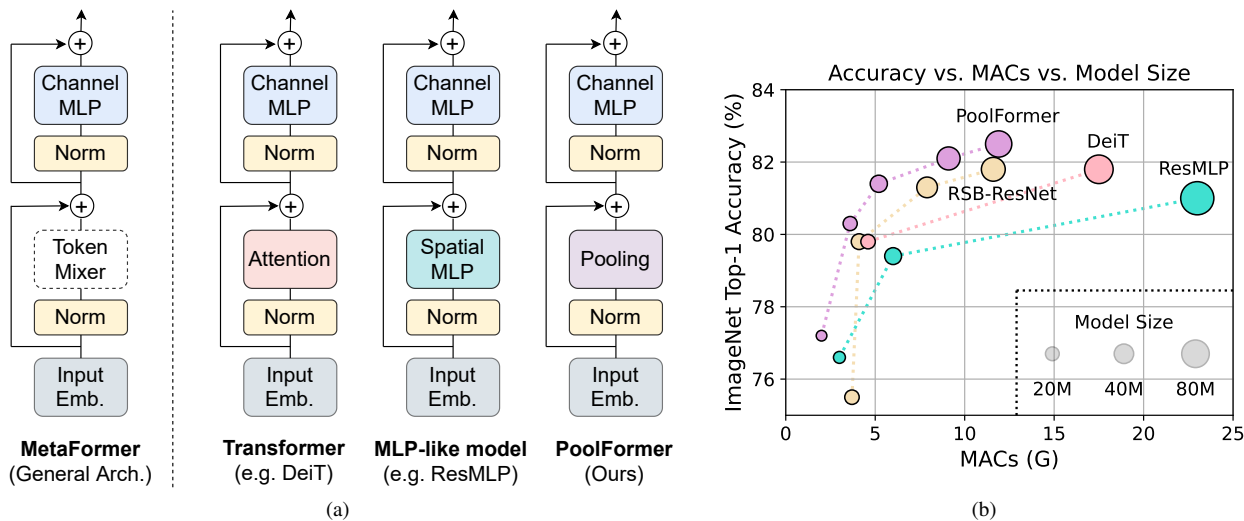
Channel MLP
Norm
Token Mixer
Norm
Input Emb.
MetaFormer
(General Arch.)

Channel MLP
Norm
Attention
Norm
Input Emb.
Transformer
(e.g. DeiT)

Channel MLP
Norm
Spatial MLP
Norm
Input Emb.
MLP-like model
(e.g. ResMLP)

Channel MLP
Norm
Pooling
Norm
Input Emb.
PoolFormer
(Ours)

(a)

Accuracy vs. MACs vs. Model Size
PoolFormer
DeiT
ResMLP
RSB-ResNet
Model Size
20M
40M
80M
ImageNet Top-1 Accuracy (%)
84
82
80
78
76
0
5
10
15
20
25
MACs (G)

(b)